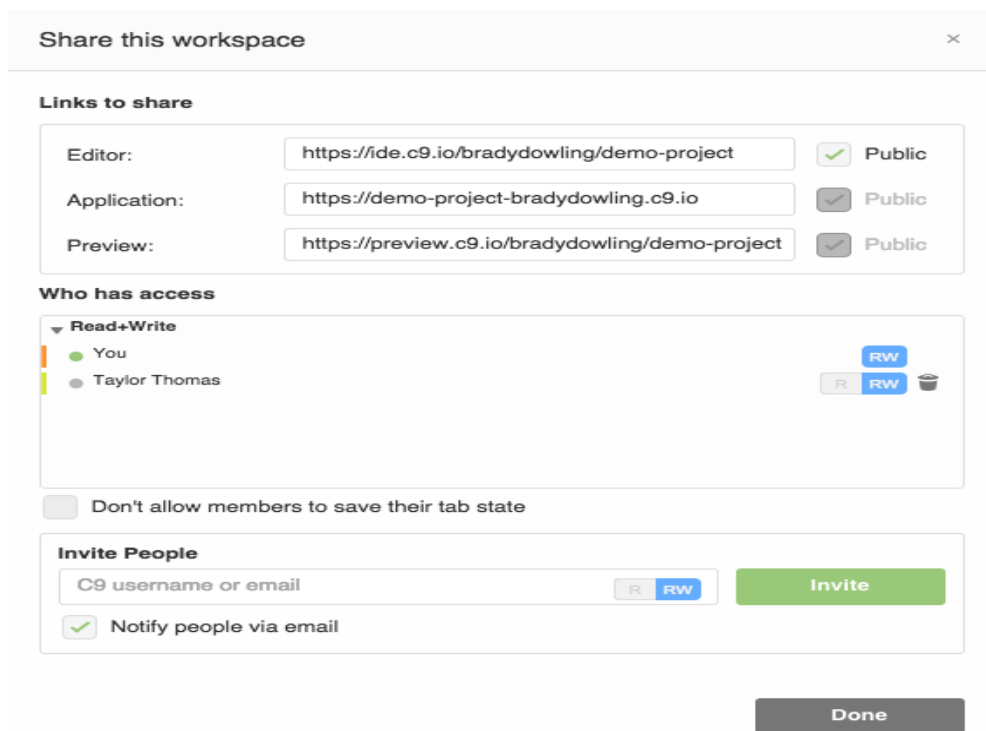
Share this workspace

×

Links to share

Editor: https://ide.c9.io/bradydowling/demo-project Public

Application: https://demo-project-bradydowling.c9.io Public

Preview: https://preview.c9.io/bradydowling/demo-project Public

Who has access

Read+Write

You RW

Taylor Thomas R RW

Don't allow members to save their tab state

Invite People

C9 username or email R RW Invite

Notify people via email

Done